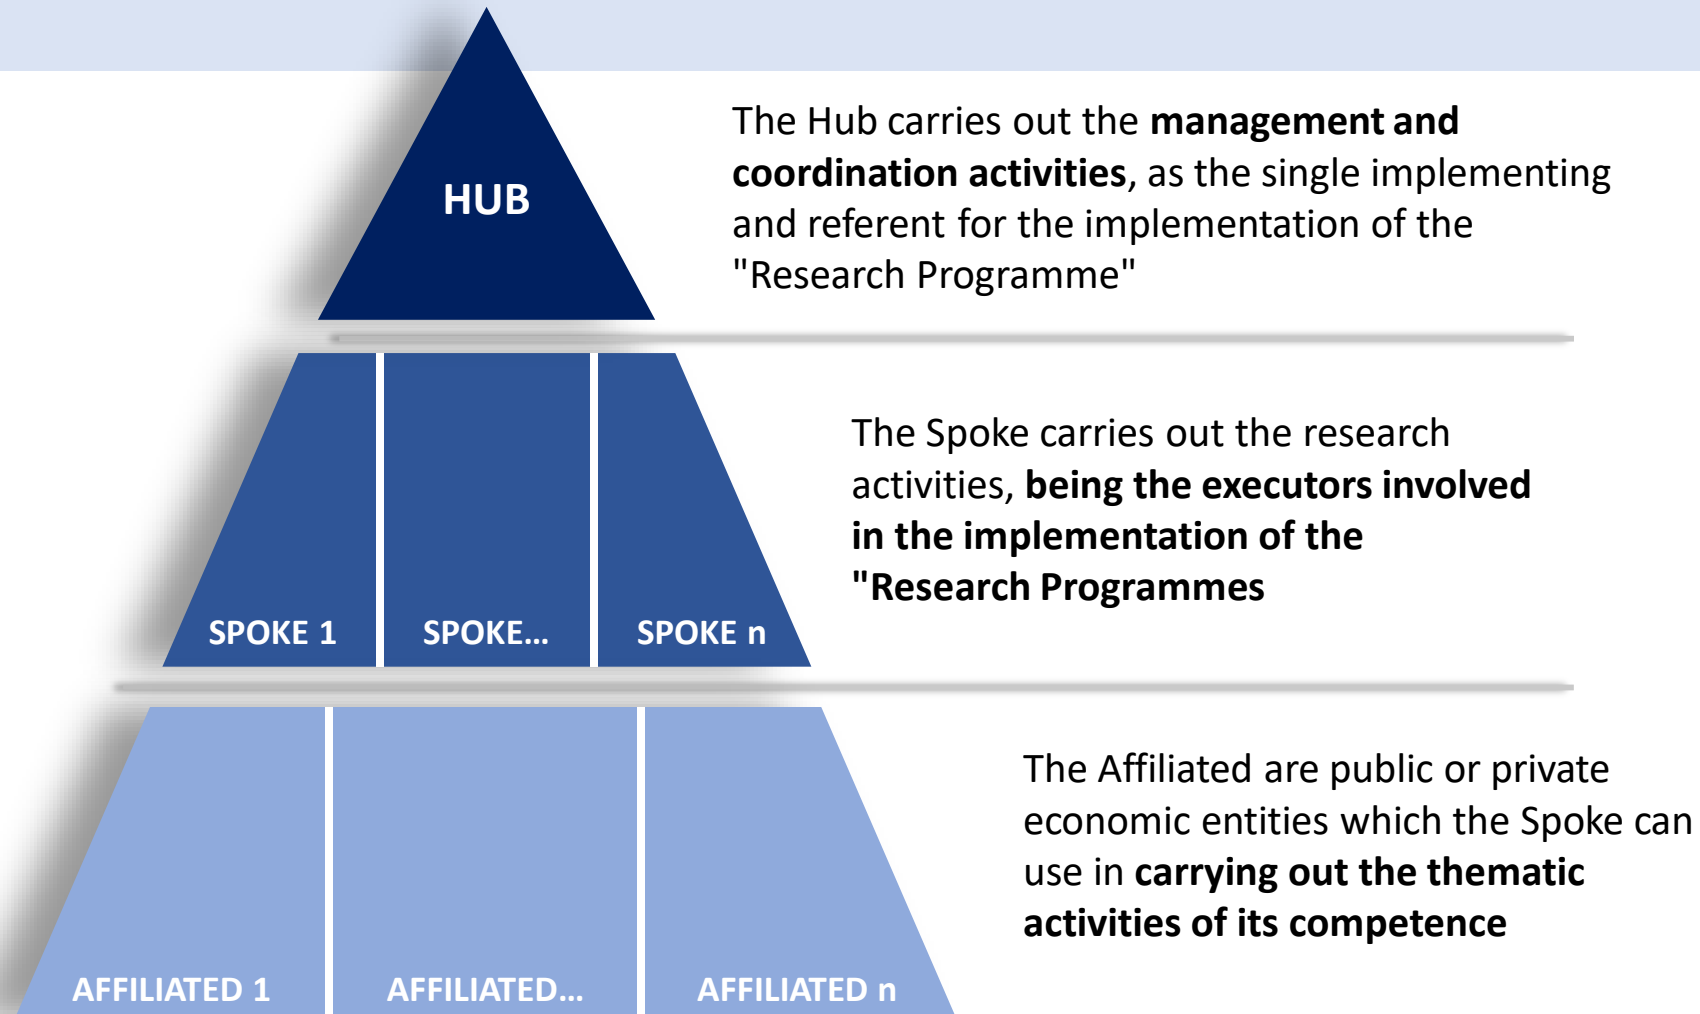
HUB

The Hub carries out the **management and coordination activities**, as the single implementing and referent for the implementation of the "Research Programme"

SPOKE 1

SPOKE...

SPOKE n

The Spoke carries out the research activities, **being the executors involved in the implementation of the "Research Programmes**

AFFILIATED 1

AFFILIATED...

AFFILIATED n

The Affiliated are public or private economic entities which the Spoke can use in **carrying out the thematic activities of its competence**